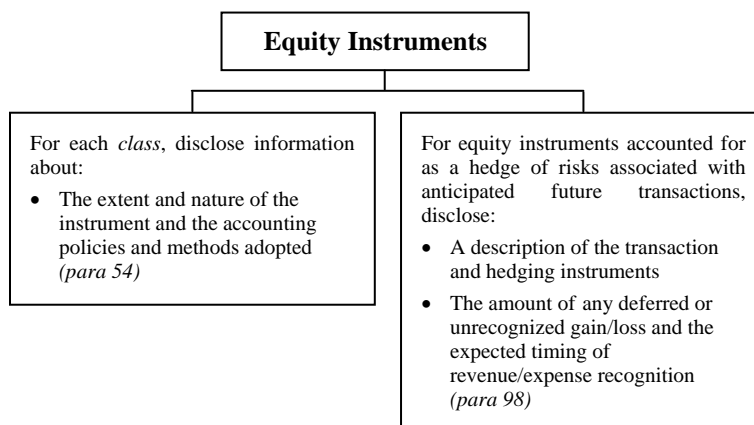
Equity Instruments

For each *class*, disclose information about:

- The extent and nature of the instrument and the accounting policies and methods adopted *(para 54)*

For equity instruments accounted for as a hedge of risks associated with anticipated future transactions, disclose:

- A description of the transaction and hedging instruments
- The amount of any deferred or unrecognized gain/loss and the expected timing of revenue/expense recognition *(para 98)*